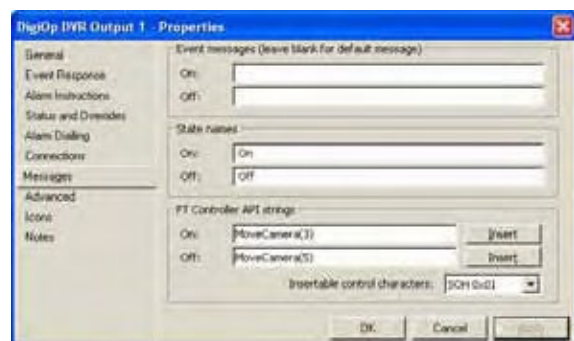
DigiOp DVR Output 1 - Properties

General
Event Response
Alarm Instructions
Status and Overrides
Alarm Dialling
Connections
Messages
Advanced
Icons
Notes

Event messages (leave blank for default message)
On:
Off:

State names
On: On
Off: Off

PT Controller API strings
On: MoveCamera(3) Insert
Off: MoveCamera(5) Insert
Insertable control characters: SOH 0x01

OK Cancel Apply